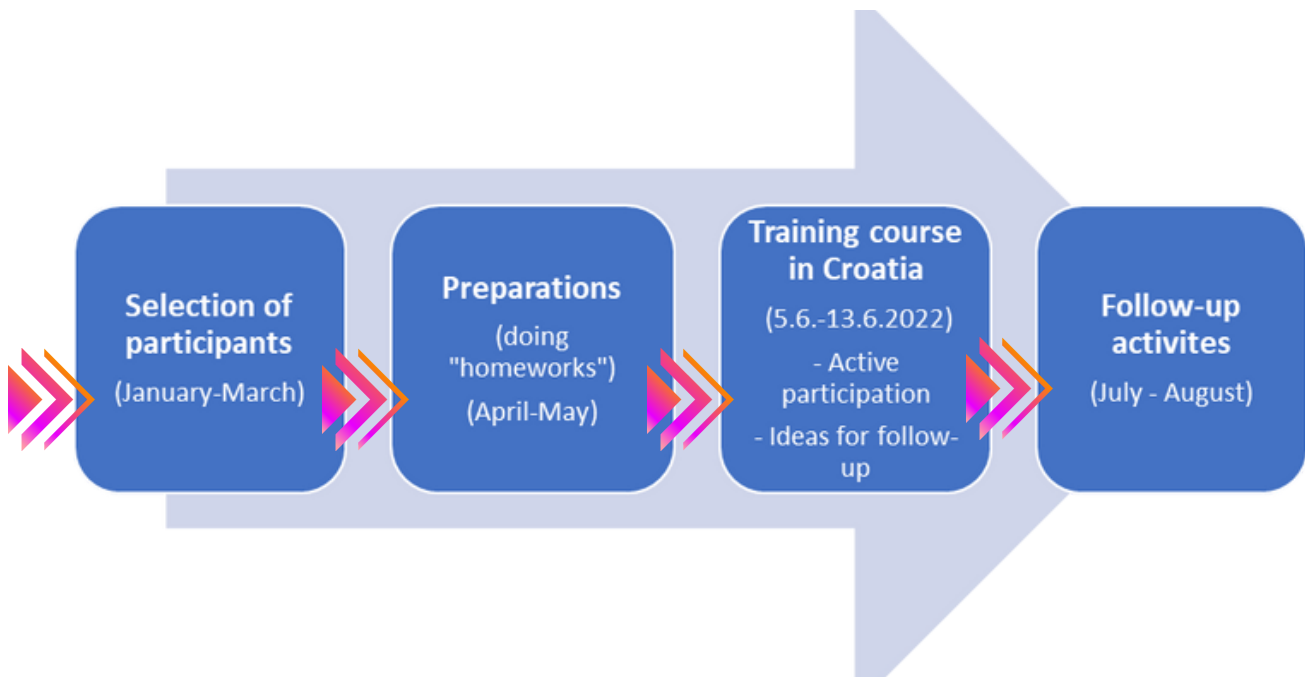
Selection of participants

(January-March)

Preparations

(doing "homeworks")

(April-May)

Training course in Croatia

(5.6.-13.6.2022)

- Active participation

- Ideas for follow-up

Follow-up activites

(July - August)